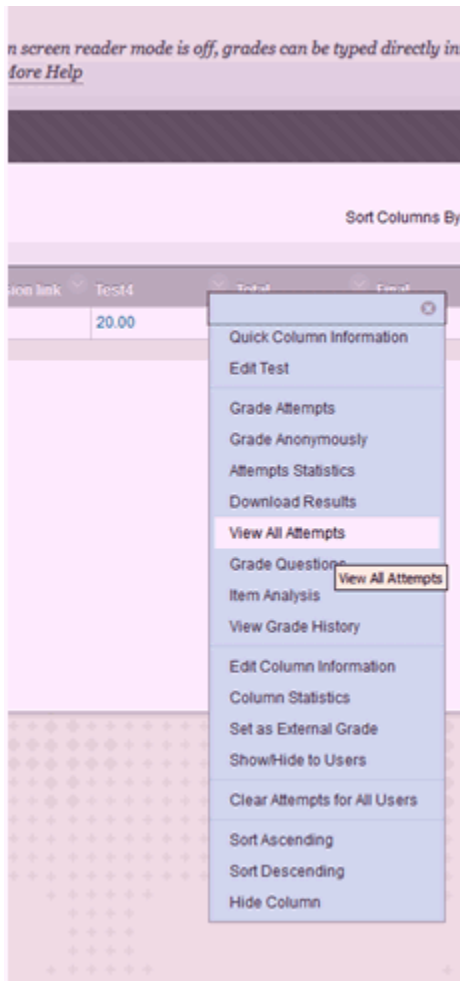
n screen reader mode is off, grades can be typed directly in
fore Help

Sort Columns By

sion link Test4 Total Final

20.00

Quick Column Information
Edit Test
Grade Attempts
Grade Anonymously
Attempts Statistics
Download Results
View All Attempts
Grade Questions
View All Attempts
Item Analysis
View Grade History
Edit Column Information
Column Statistics
Set as External Grade
Show/Hide to Users
Clear Attempts for All Users
Sort Ascending
Sort Descending
Hide Column